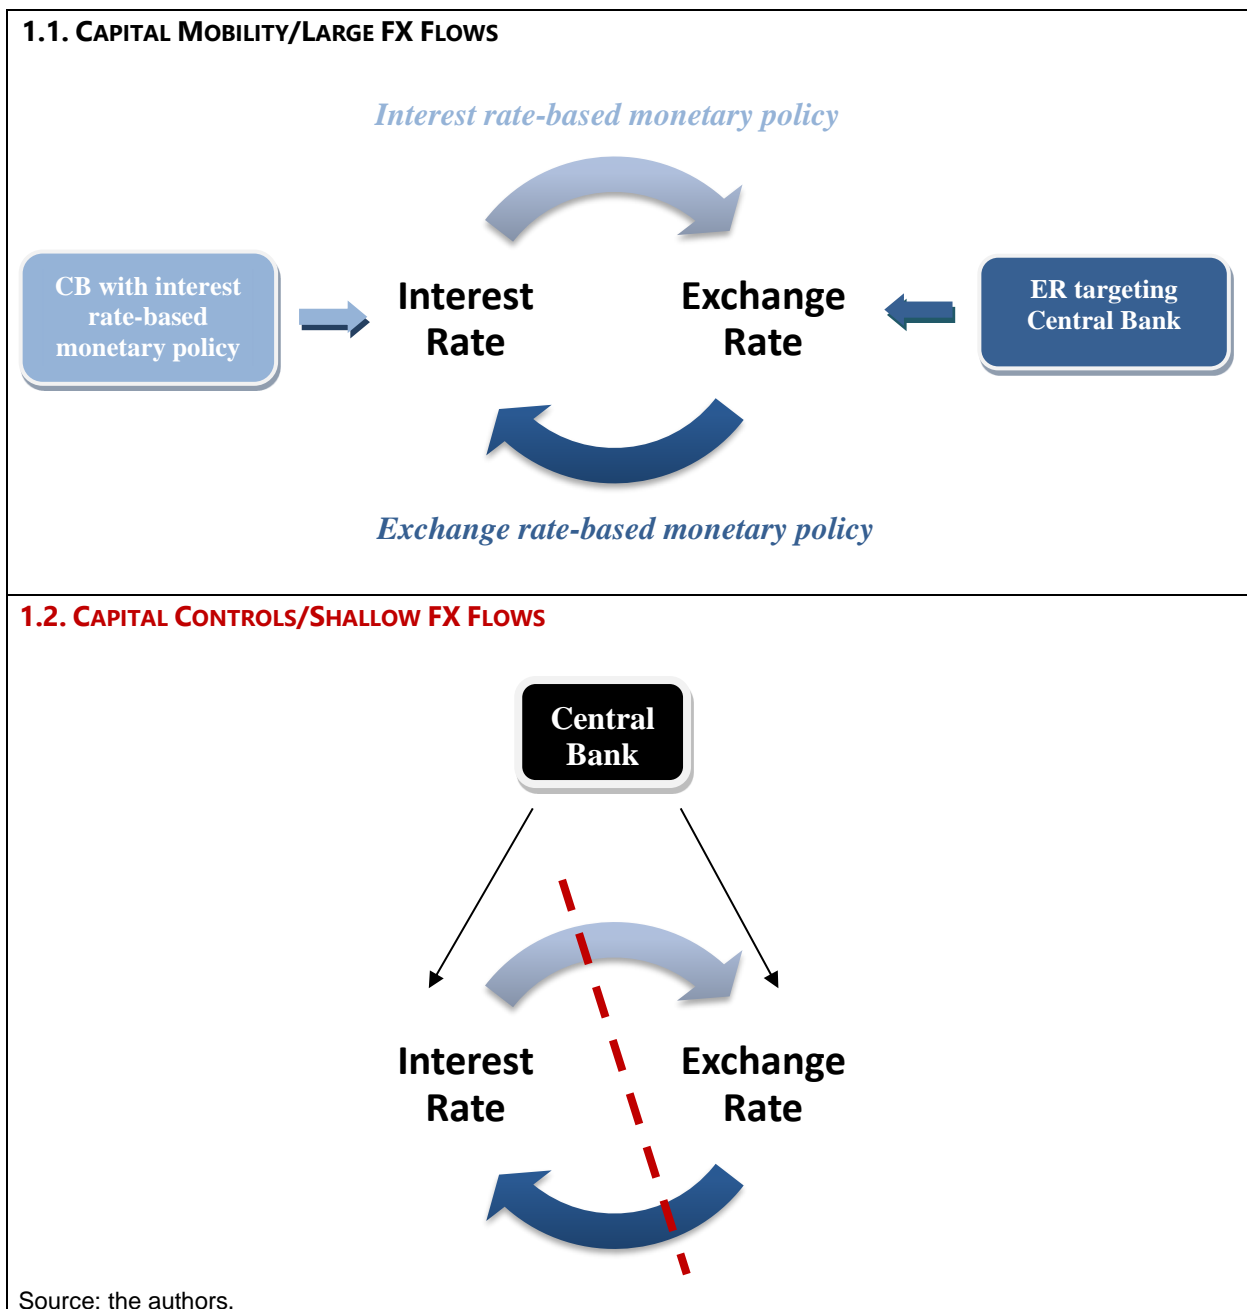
1.1. CAPITAL MOBILITY/LARGE FX FLOWS

*Interest rate-based monetary policy*

CB with interest rate-based monetary policy

Interest Rate

Exchange Rate

ER targeting Central Bank

*Exchange rate-based monetary policy*

1.2. CAPITAL CONTROLS/SHALLOW FX FLOWS

Central Bank

Interest Rate

Exchange Rate

Source: the authors.